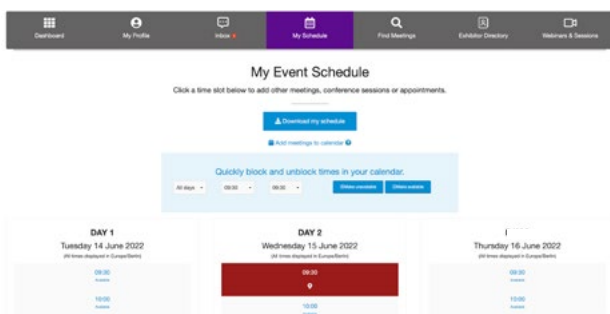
Dashboard My Profile Inbox My Schedule Find Meetings Exhibitor Directory Webinars & Sessions

My Event Schedule

Click a time slot below to add other meetings, conference sessions or appointments.

Download my schedule

Add meetings to calendar

Quickly block and unblock times in your calendar.

All days 09:00 09:00 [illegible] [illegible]

DAY 1
Tuesday 14 June 2022
(All times displayed in Europe/Berlin)
09:00
Available
10:00
Available

DAY 2
Wednesday 15 June 2022
(All times displayed in Europe/Berlin)
09:00
10:00
Available

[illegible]
Thursday 16 June 2022
(All times displayed in Europe/Berlin)
09:00
Available
10:00
Available